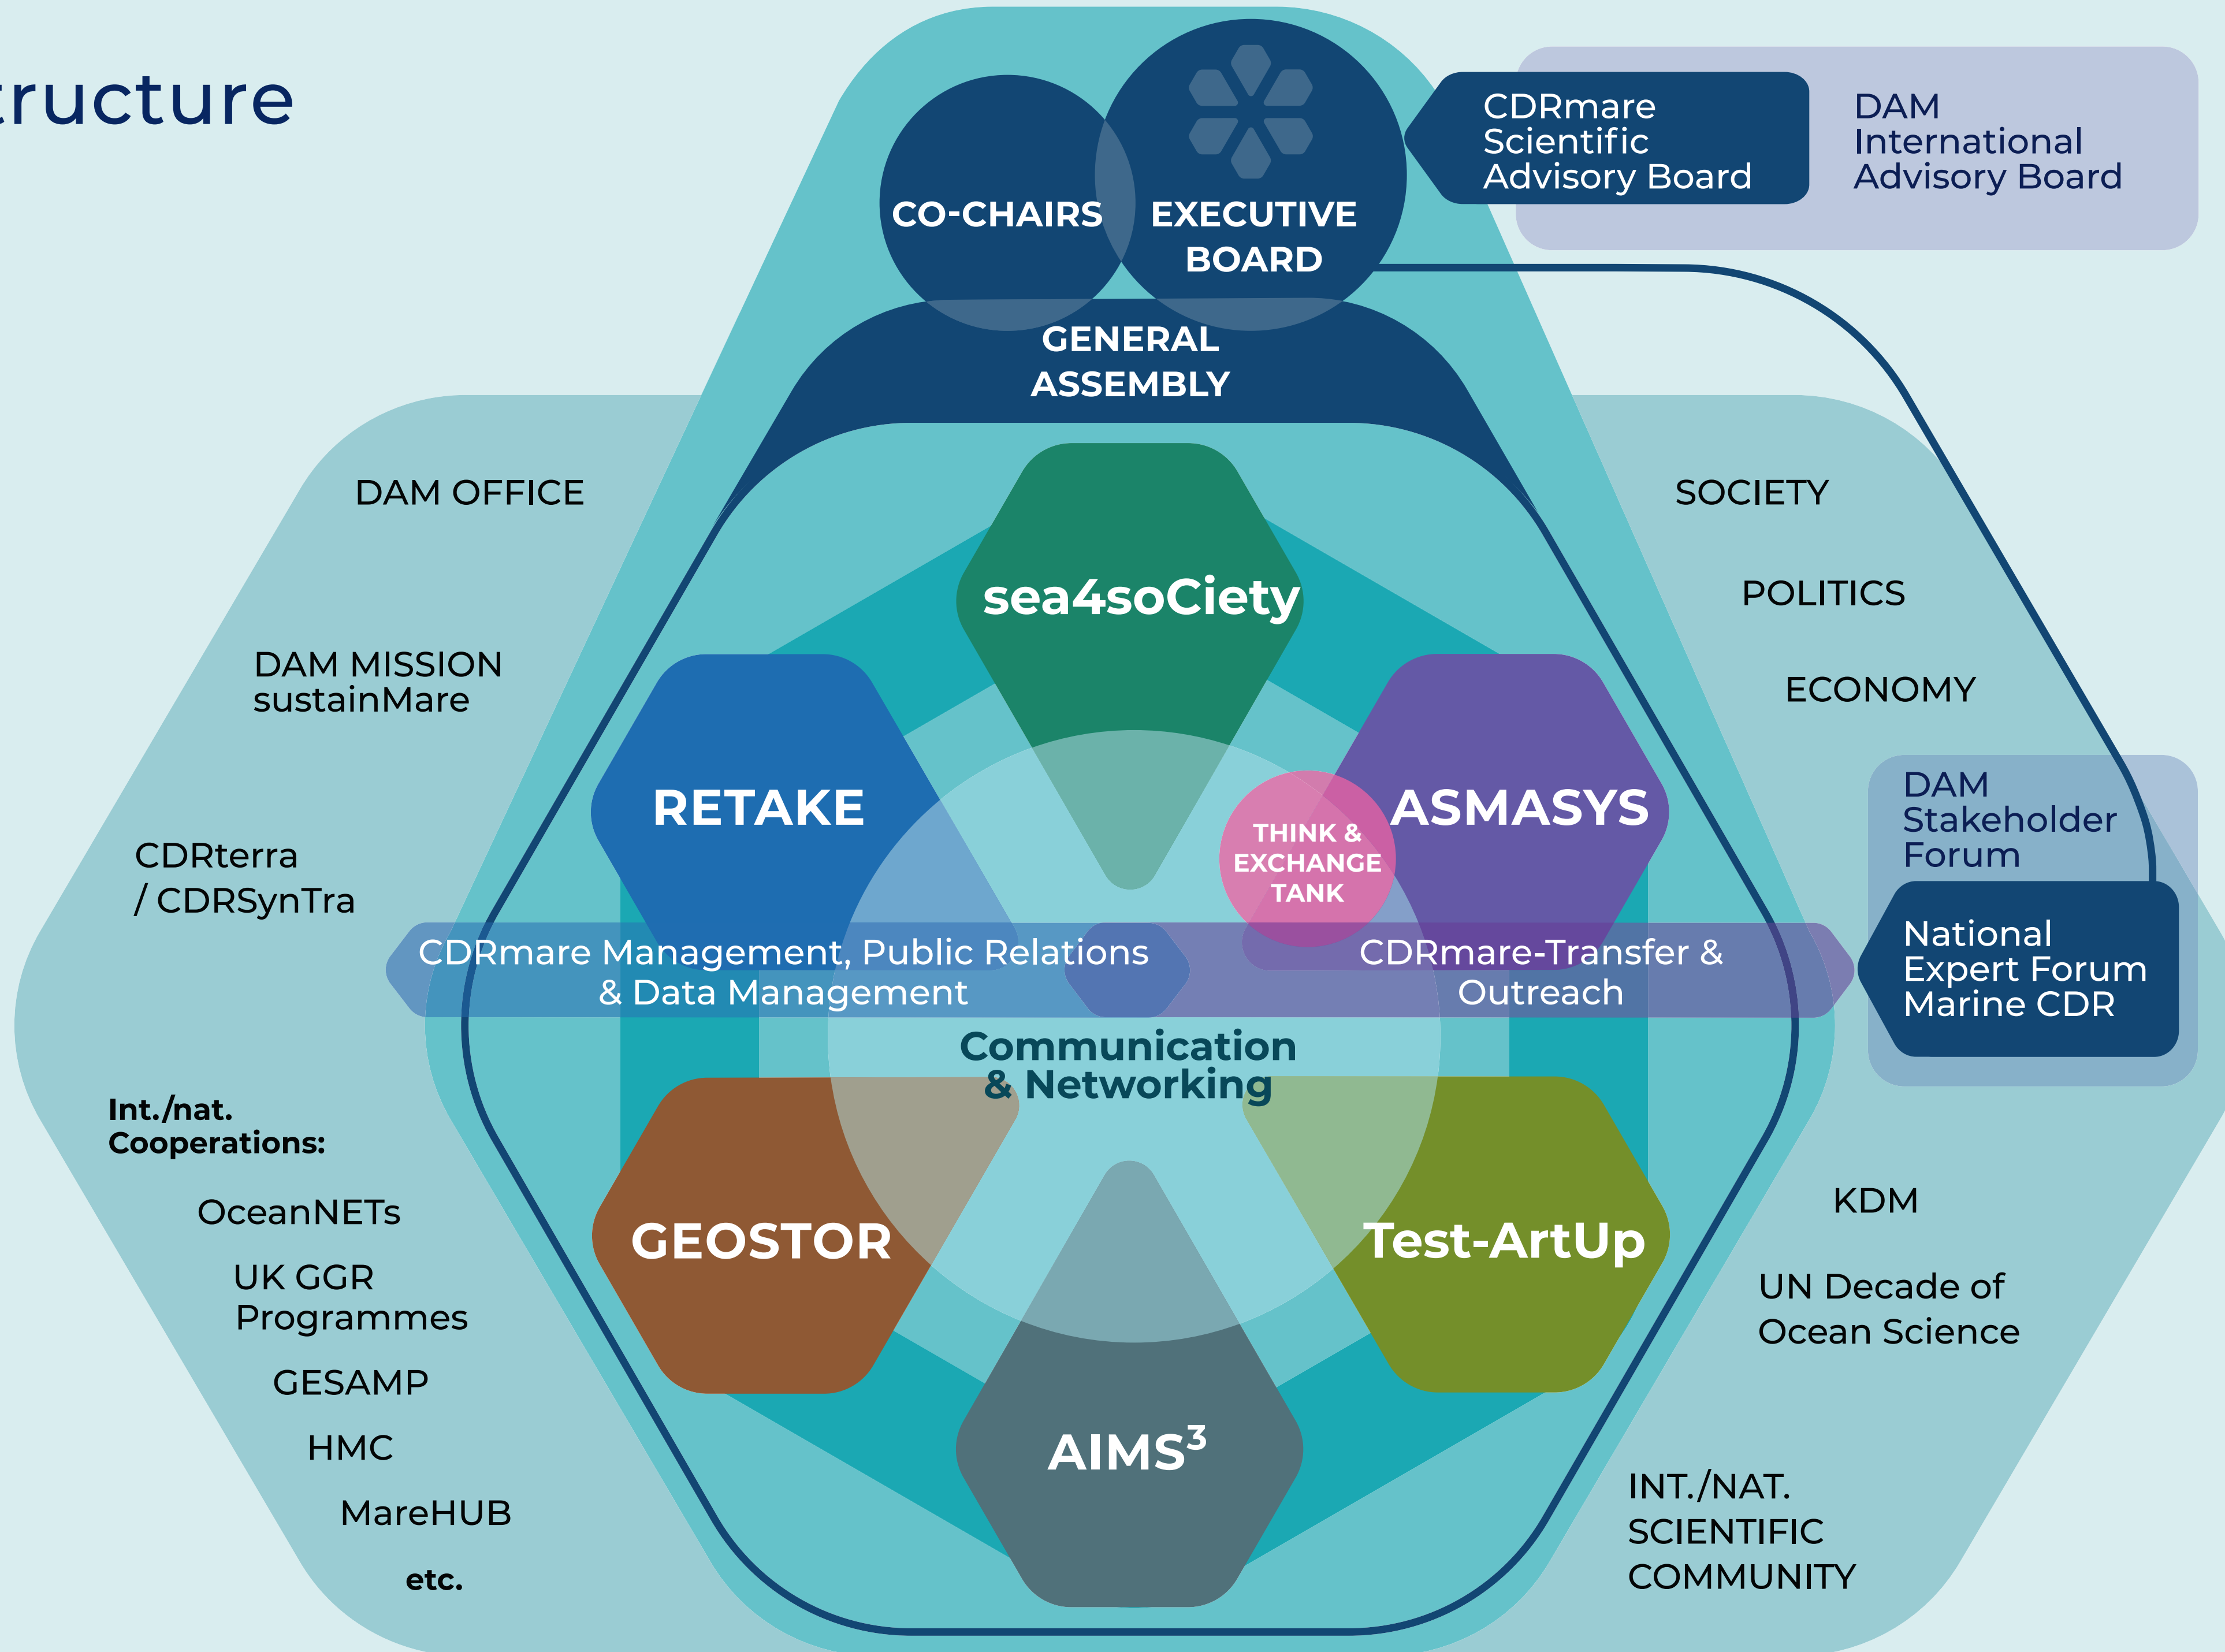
ructure

CO-CHAIRS

EXECUTIVE BOARD

CDRmare Scientific Advisory Board

DAM International Advisory Board

GENERAL ASSEMBLY

DAM OFFICE

DAM MISSION sustainMare

CDRterra / CDRSynTra

Int./nat. Cooperations:

OceanNETs

UK GGR Programmes

GESAMP

HMC

MareHUB

etc.

SOCIETY

POLITICS

ECONOMY

DAM Stakeholder Forum

National Expert Forum Marine CDR

KDM

UN Decade of Ocean Science

INT./NAT. SCIENTIFIC COMMUNITY

sea4soCiety

RETAKE

ASMASYS

THINK & EXCHANGE TANK

CDRmare Management, Public Relations & Data Management

CDRmare-Transfer & Outreach

Communication & Networking

GEOSTOR

Test-ArtUp

AIMS$^3$